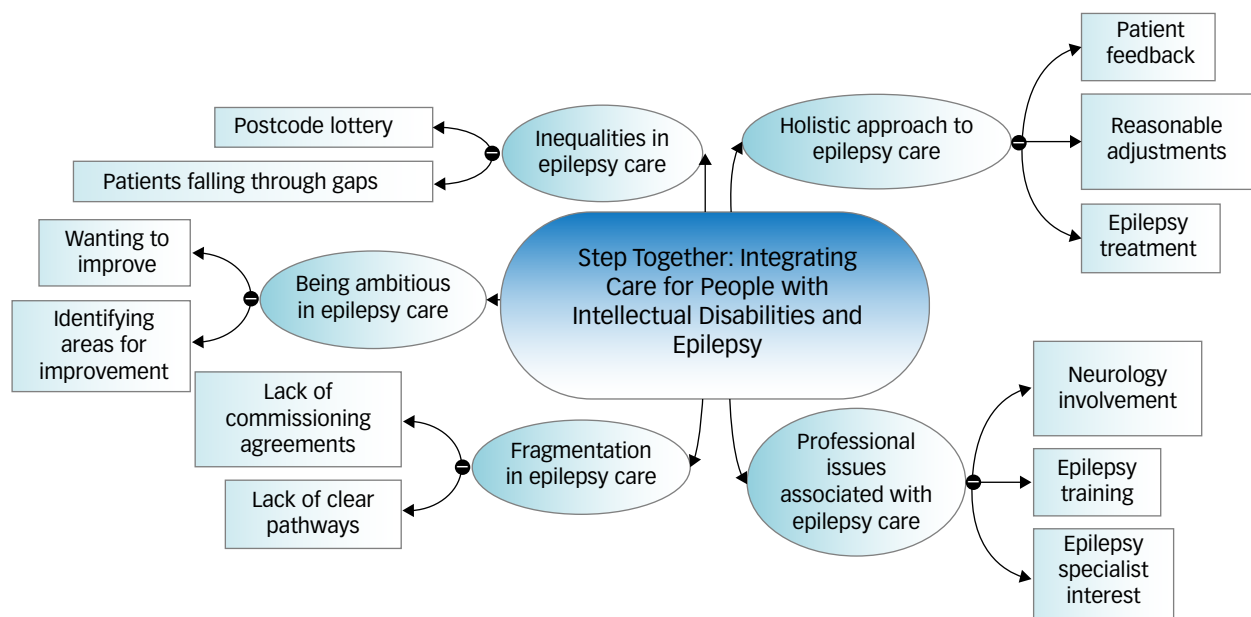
Step Together: Integrating Care for People with Intellectual Disabilities and Epilepsy

Inequalities in epilepsy care

Postcode lottery

Patients falling through gaps

Holistic approach to epilepsy care

Patient feedback

Reasonable adjustments

Epilepsy treatment

Being ambitious in epilepsy care

Wanting to improve

Identifying areas for improvement

Fragmentation in epilepsy care

Lack of commissioning agreements

Lack of clear pathways

Professional issues associated with epilepsy care

Neurology involvement

Epilepsy training

Epilepsy specialist interest